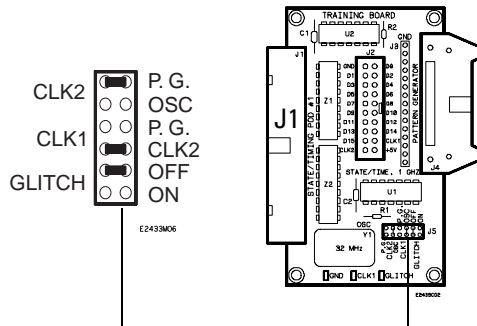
CLK2
CLK1
GLITCH
P. G.
OSC
P. G.
CLK2
OFF
ON
E2433M06

TRAINING BOARD
C1
U2
R2
J3
GND
J2
J1
Z1
GND
D1
D3
D5
D7
D9
D11
D13
D15
CLK2
D0
D2
D4
D6
D8
D10
D12
D14
CLK1
+5V
PATTERN GENERATOR
J4
J1
STATE/TIMING POD #1
STATE/TIME, 1 GHZ
U1
C2
Z2
R1
OSC
Y1
32 MHz
J5
CLK2
OSC
CLK1
P.G.
CLK2
OFF
ON
GLITCH
GND
CLK1
GLITCH
E2433C02